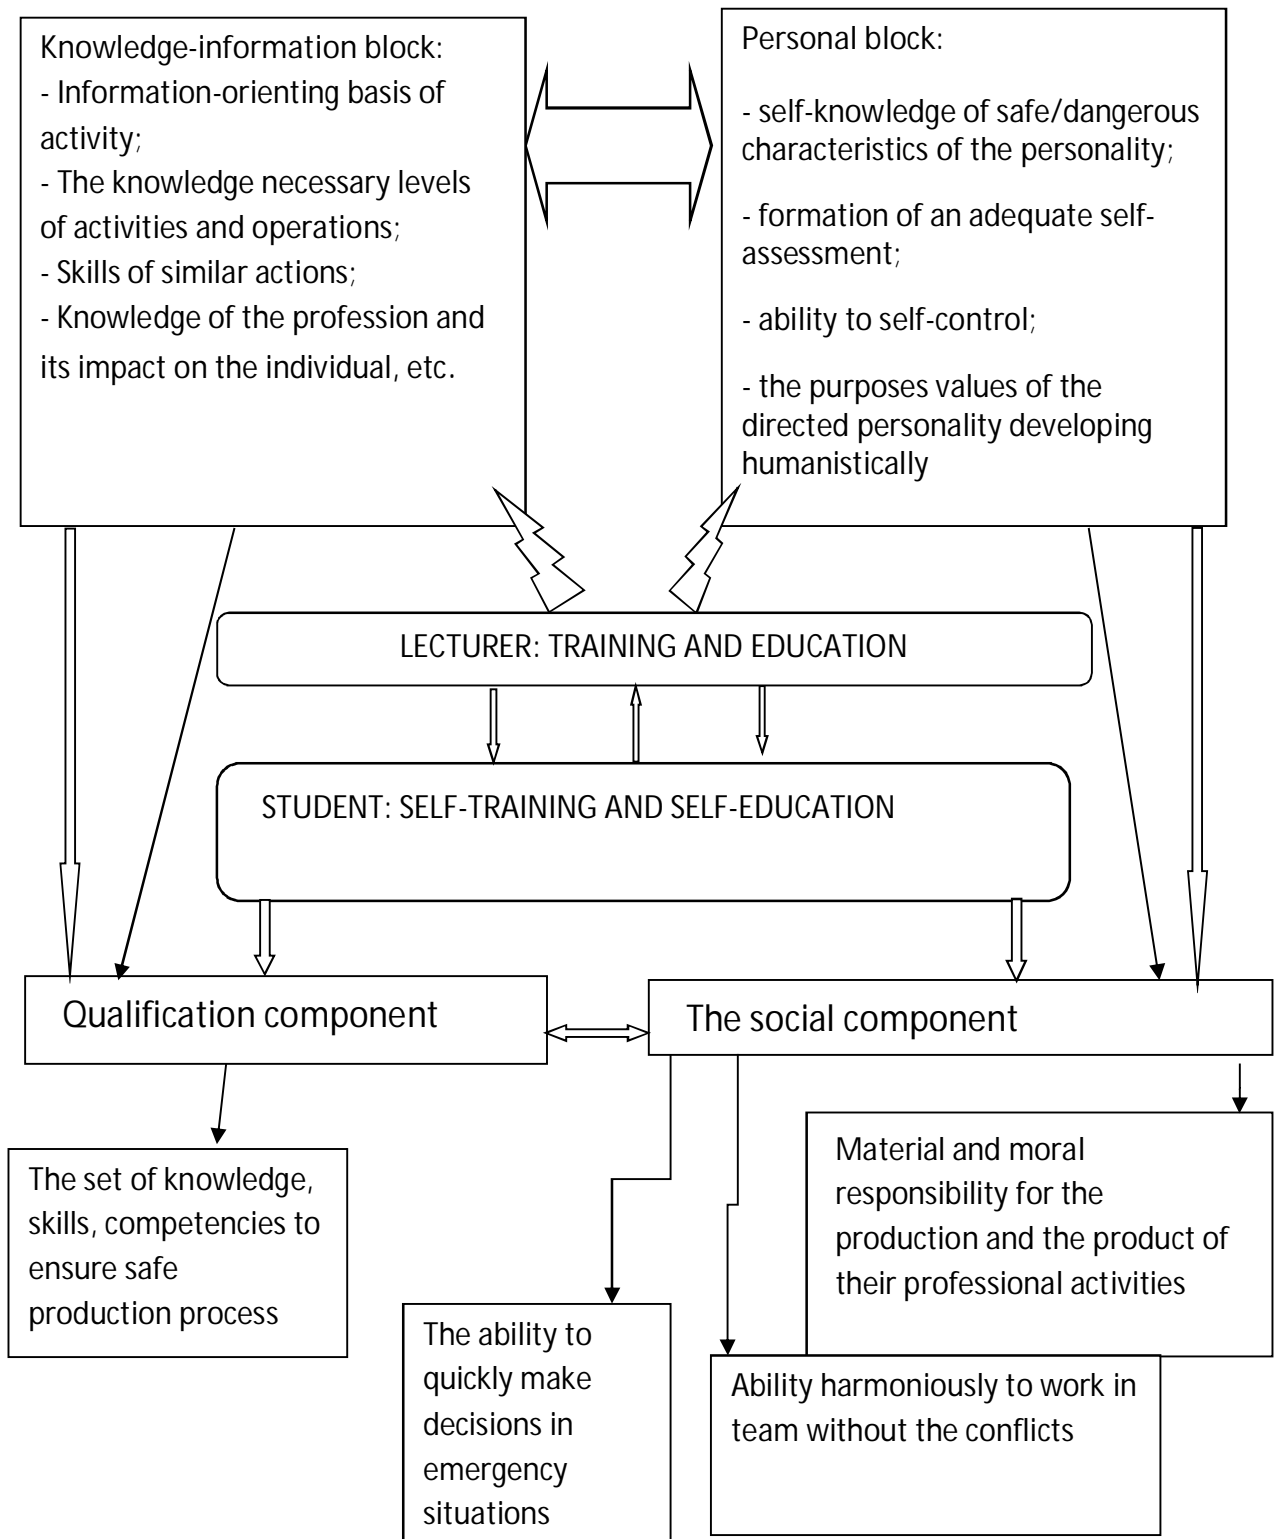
Knowledge-information block:
- Information-orienting basis of activity;
- The knowledge necessary levels of activities and operations;
- Skills of similar actions;
- Knowledge of the profession and its impact on the individual, etc.

Personal block:

- self-knowledge of safe/dangerous characteristics of the personality;

- formation of an adequate self-assessment;

- ability to self-control;

- the purposes values of the directed personality developing humanistically

LECTURER: TRAINING AND EDUCATION

STUDENT: SELF-TRAINING AND SELF-EDUCATION

Qualification component

The social component

The set of knowledge, skills, competencies to ensure safe production process

Material and moral responsibility for the production and the product of their professional activities

The ability to quickly make decisions in emergency situations

Ability harmoniously to work in team without the conflicts